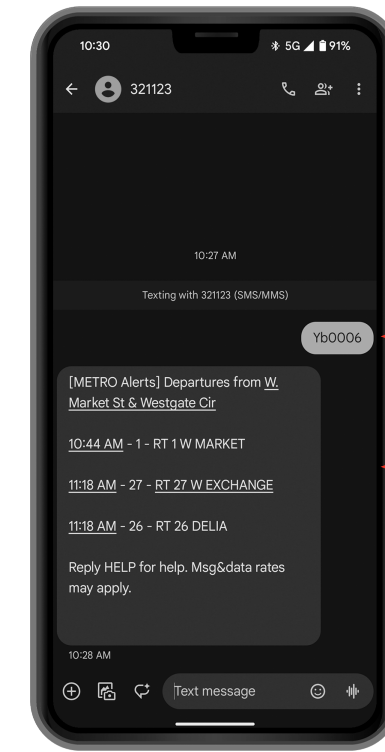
10:30

5G 91%

321123

10:27 AM

Texting with 321123 (SMS/MMS)

Yb0006

[METRO Alerts] Departures from W. Market St & Westgate Cir

10:44 AM - 1 - RT 1 W MARKET

11:18 AM - 27 - RT 27 W EXCHANGE

11:18 AM - 26 - RT 26 DELIA

Reply HELP for help. Msg&data rates may apply.

10:28 AM

Text message